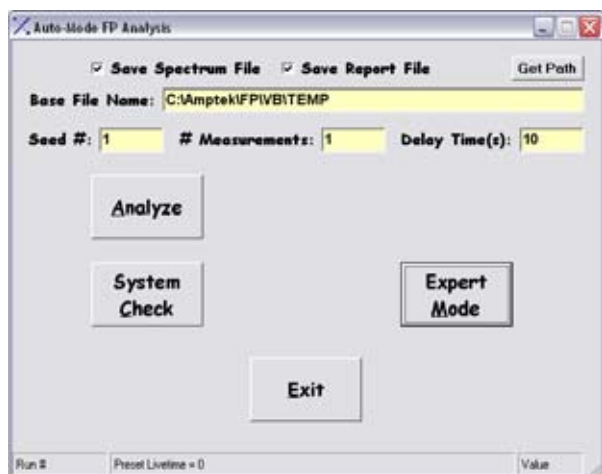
Auto-Mode FP Analysis

Save Spectrum File

Save Report File

Get Path

Base File Name: C:\Amptek\FP\VB\TEMP

Seed #: 1

# Measurements: 1

Delay Time(s): 10

Analyze

System Check

Expert Mode

Exit

Run #

Preset Livetime = 0

Value